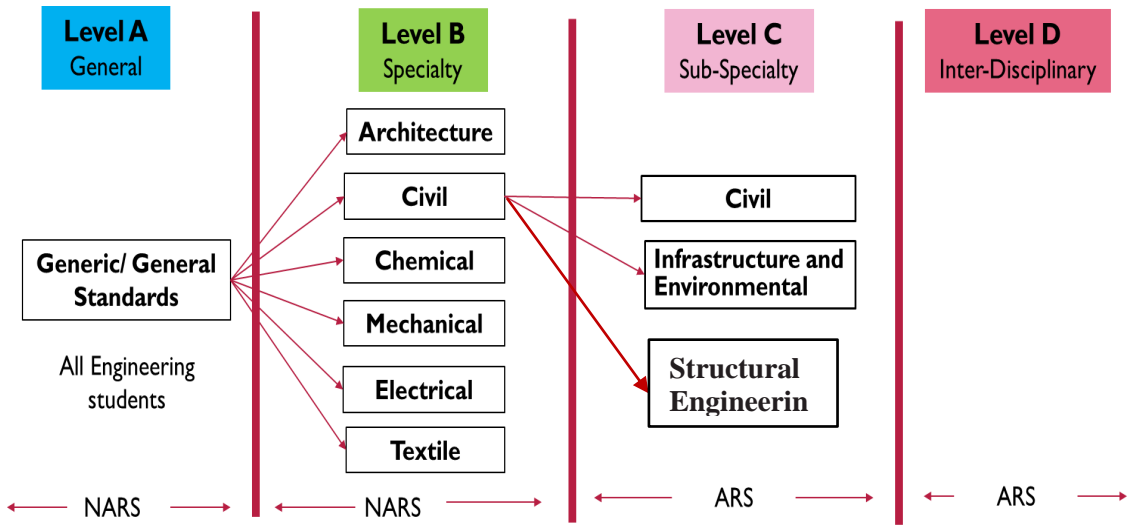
Level A
General

Level B
Specialty

Level C
Sub-Specialty

Level D
Inter-Disciplinary

Generic/ General Standards

All Engineering students

Architecture

Civil

Chemical

Mechanical

Electrical

Textile

Civil

Infrastructure and Environmental

Structural Engineerin

NARS

NARS

ARS

ARS